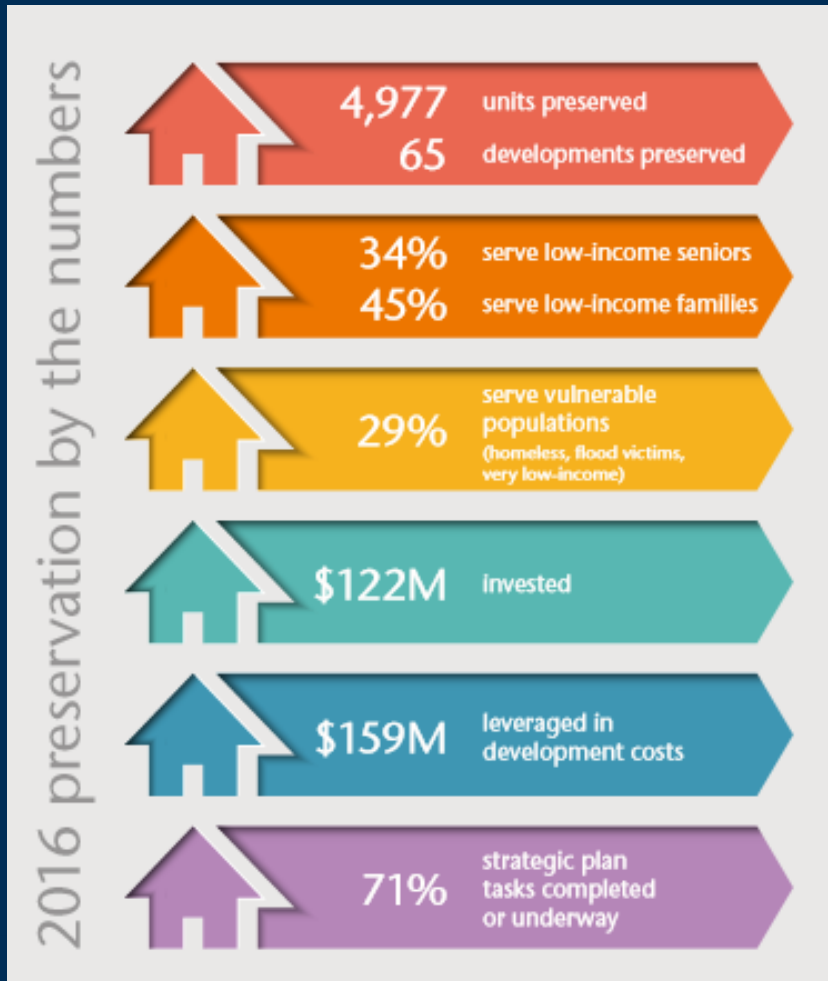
2016 preservation by the numbers

4,977 units preserved
65 developments preserved

34% serve low-income seniors
45% serve low-income families

29% serve vulnerable populations (homeless, flood victims, very low-income)

$122M invested

$159M leveraged in development costs

71% strategic plan tasks completed or underway